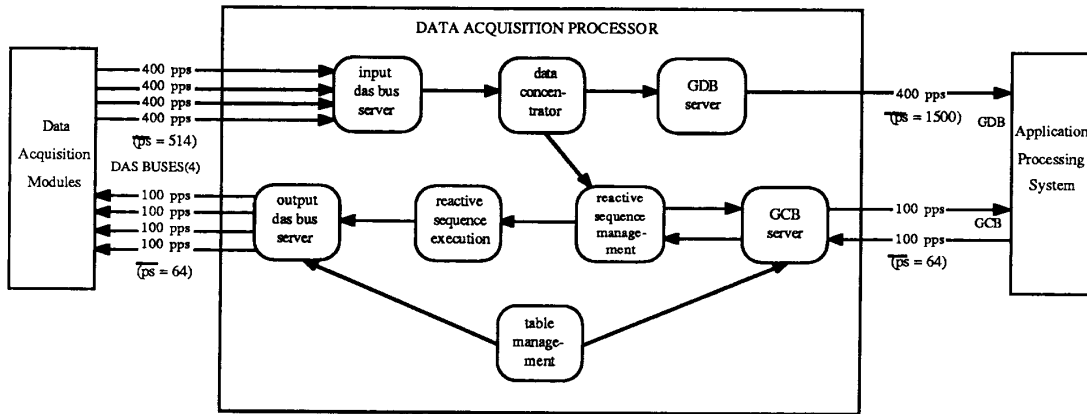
DATA ACQUISITION PROCESSOR

Data Acquisition Modules

400 pps
400 pps
400 pps
400 pps
$(\overline{ps} = 514)$

DAS BUSES(4)

100 pps
100 pps
100 pps
100 pps
$(\overline{ps} = 64)$

input das bus server

data concentrator

GDB server

400 pps
$(\overline{ps} = 1500)$
GDB

Application Processing System

output das bus server

reactive sequence execution

reactive sequence management

GCB server

100 pps
GCB
100 pps
$(\overline{ps} = 64)$

table management